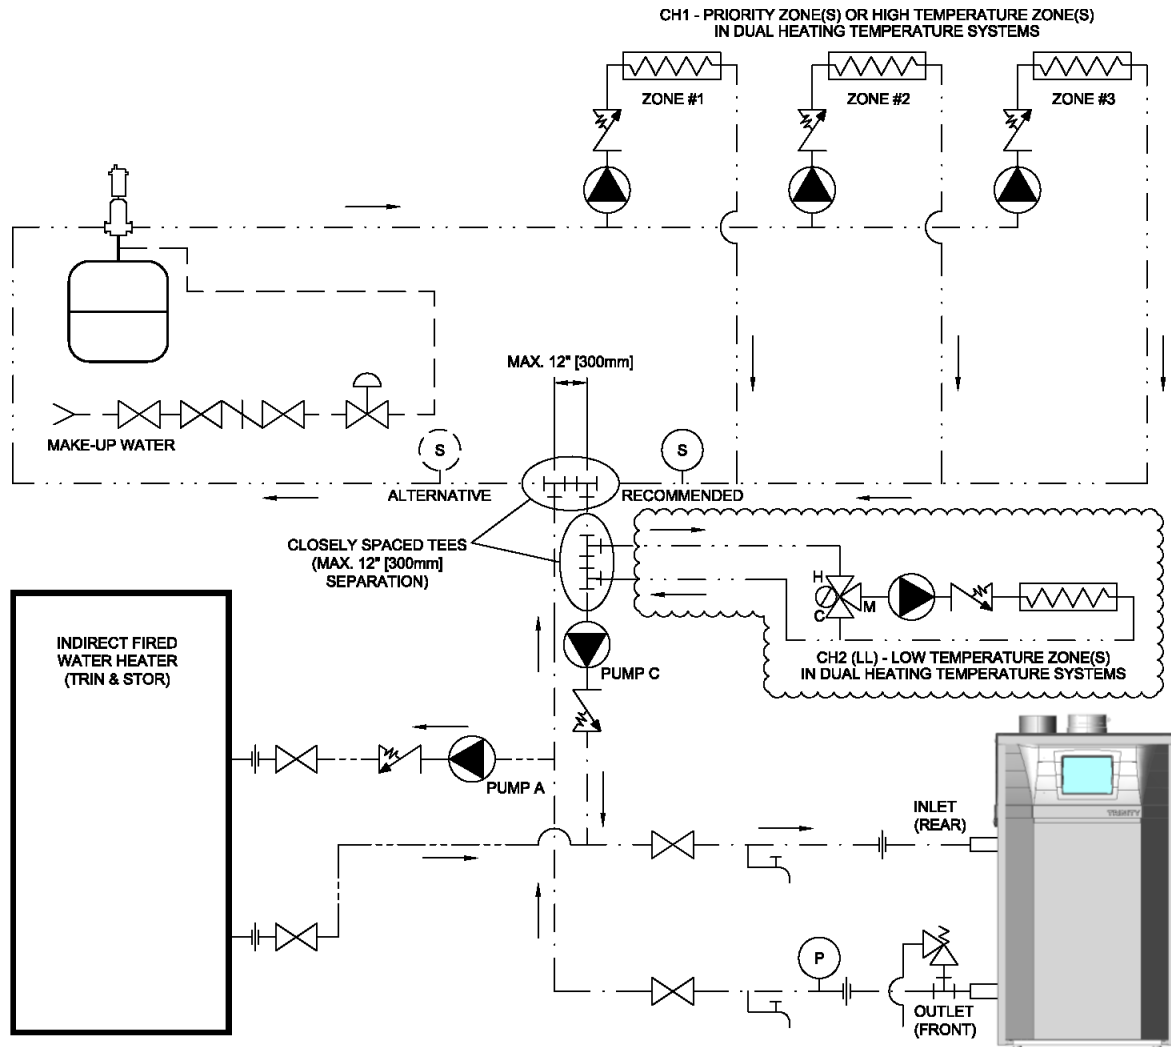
CH1 - PRIORITY ZONE(S) OR HIGH TEMPERATURE ZONE(S)
IN DUAL HEATING TEMPERATURE SYSTEMS

ZONE #1

ZONE #2

ZONE #3

MAX. 12" [300mm]

MAKE-UP WATER

S

S

ALTERNATIVE

RECOMMENDED

CLOSELY SPACED TEES
(MAX. 12" [300mm]
SEPARATION)

H
C
M

CH2 (LL) - LOW TEMPERATURE ZONE(S)
IN DUAL HEATING TEMPERATURE SYSTEMS

INDIRECT FIRED
WATER HEATER
(TRIN & STOR)

PUMP C

PUMP A

TRINITY

INLET
(REAR)

P

OUTLET
(FRONT)